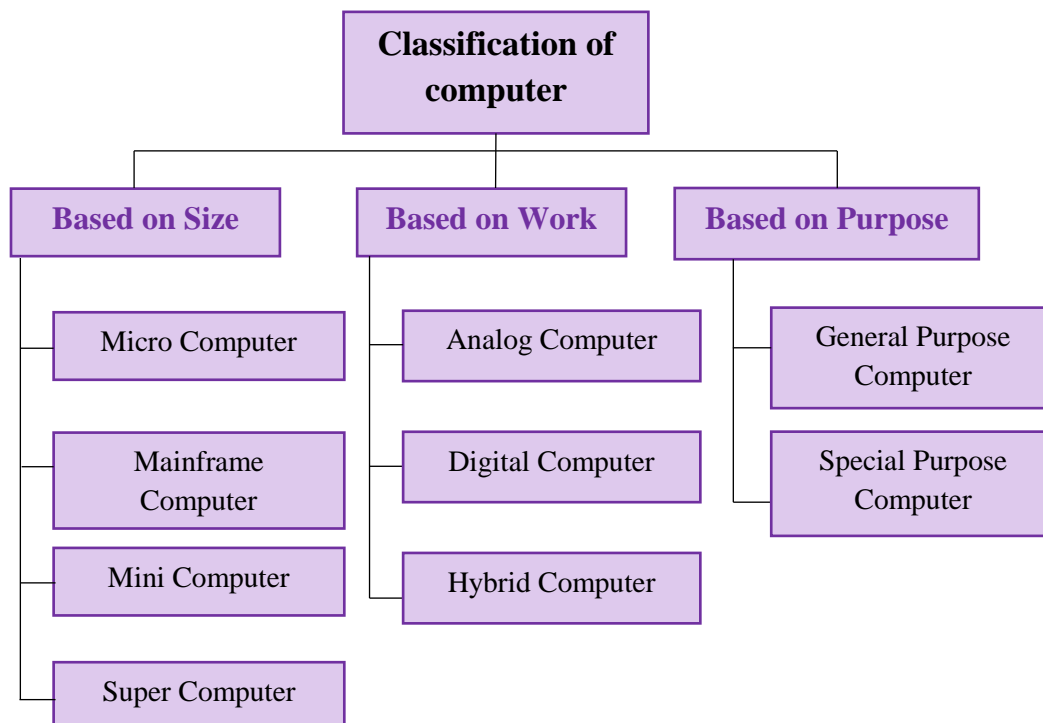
Classification of computer

Based on Size

Micro Computer

Mainframe Computer

Mini Computer

Super Computer

Based on Work

Analog Computer

Digital Computer

Hybrid Computer

Based on Purpose

General Purpose Computer

Special Purpose Computer